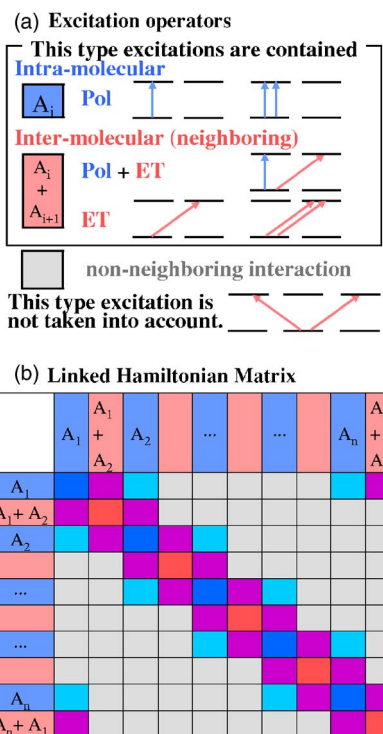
(a) Excitation operators

This type excitations are contained

Intra-molecular

$A_i$ Pol

Inter-molecular (neighboring)

$A_i$ + $A_{i+1}$ Pol + ET

ET

non-neighboring interaction

This type excitation is not taken into account.

(b) Linked Hamiltonian Matrix

| | $A_1$ | $A_1$ + $A_2$ | $A_2$ | | ... | | ... | | $A_n$ | A + A |
|---|---|---|---|---|---|---|---|---|---|---|
| $A_1$ | | | | | | | | | | |
| $A_1 + A_2$ | | | | | | | | | | |
| $A_2$ | | | | | | | | | | |
| | | | | | | | | | | |
| ... | | | | | | | | | | |
| | | | | | | | | | | |
| ... | | | | | | | | | | |
| | | | | | | | | | | |
| $A_n$ | | | | | | | | | | |
| $A_n + A_1$ | | | | | | | | | | |